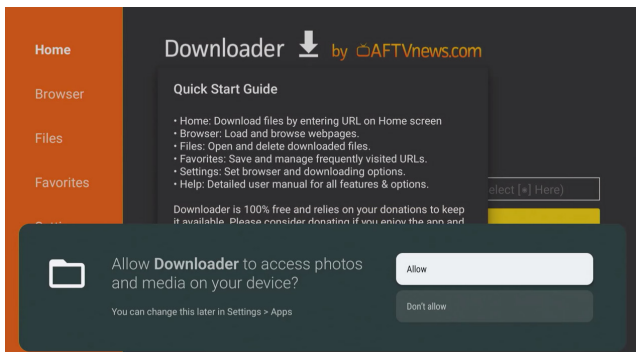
Home

Browser

Files

Favorites

Downloader by AFTVnews.com

Quick Start Guide

• Home: Download files by entering URL on Home screen
• Browser: Load and browse webpages.
• Files: Open and delete downloaded files.
• Favorites: Save and manage frequently visited URLs.
• Settings: Set browser and downloading options.
• Help: Detailed user manual for all features & options.

Downloader is 100% free and relies on your donations to keep it available. Please consider donating if you enjoy the app and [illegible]

elect [•] Here)

Allow **Downloader** to access photos and media on your device?

You can change this later in Settings > Apps

Allow

Don't allow